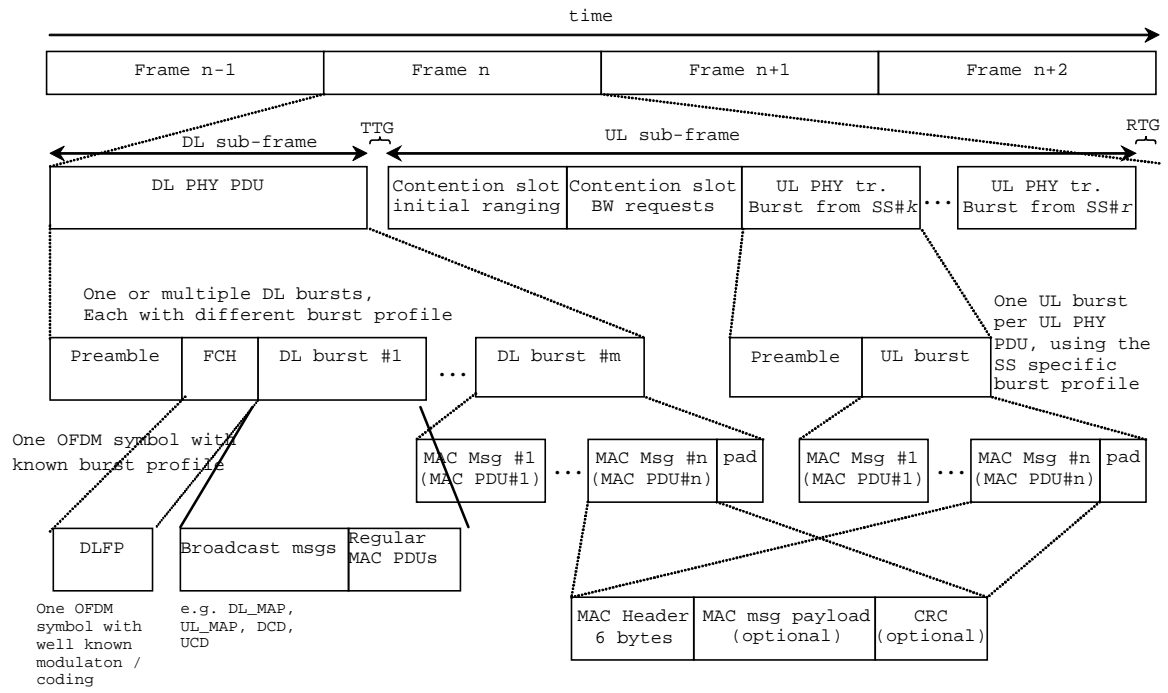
time

| Frame n-1 | Frame n | Frame n+1 | Frame n+2 |
|---|---|---|---|

DL sub-frame

TTG

UL sub-frame

RTG

DL PHY PDU

Contention slot initial ranging

Contention slot BW requests

UL PHY tr. Burst from SS#$k$

...

UL PHY tr. Burst from SS#$r$

One or multiple DL bursts, Each with different burst profile

One UL burst per UL PHY PDU, using the SS specific burst profile

Preamble

FCH

DL burst #1

...

DL burst #m

Preamble

UL burst

One OFDM symbol with known burst profile

MAC Msg #1 (MAC PDU#1)

...

MAC Msg #n (MAC PDU#n)

pad

MAC Msg #1 (MAC PDU#1)

...

MAC Msg #n (MAC PDU#n)

pad

DLFP

Broadcast msgs

Regular MAC PDUs

One OFDM symbol with well known modulaton / coding

e.g. DL_MAP, UL_MAP, DCD, UCD

MAC Header 6 bytes

MAC msg payload (optional)

CRC (optional)